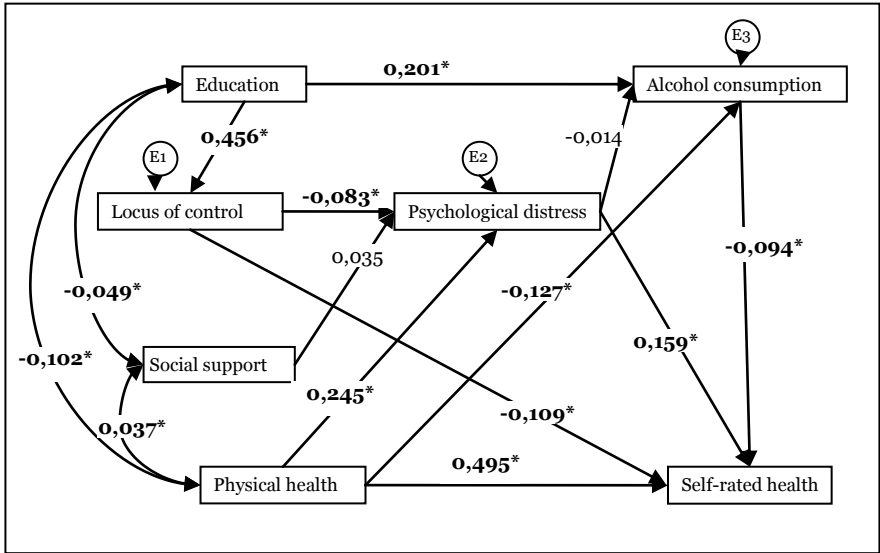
E3

Education

0,201*

Alcohol consumption

0,456*

E1

E2

-0,014

Locus of control

-0,083*

Psychological distress

0,035

-0,094*

-0,049*

-0,127*

0,159*

-0,102*

Social support

0,245*

-0,109*

0,037*

0,495*

Physical health

Self-rated health